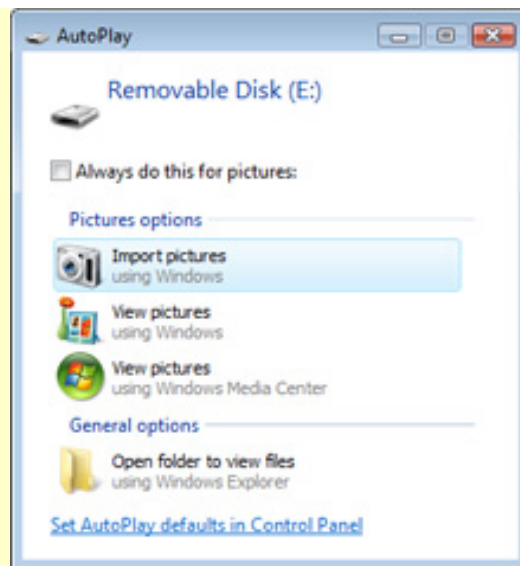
AutoPlay

Removable Disk (E:)

Always do this for pictures:

Pictures options

Import pictures
using Windows

View pictures
using Windows

View pictures
using Windows Media Center

General options

Open folder to view files
using Windows Explorer

Set AutoPlay defaults in Control Panel